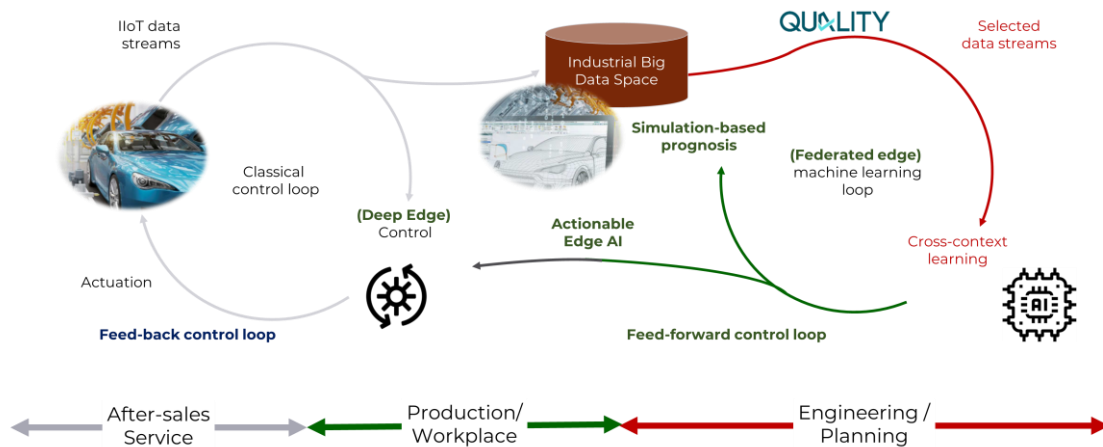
IIoT data streams

Industrial Big Data Space

QUALITY

Selected data streams

Simulation-based prognosis

Classical control loop

(Federated edge) machine learning loop

(Deep Edge) Control

Actionable Edge AI

Cross-context learning

Actuation

Feed-back control loop

Feed-forward control loop

After-sales Service

Production/ Workplace

Engineering / Planning